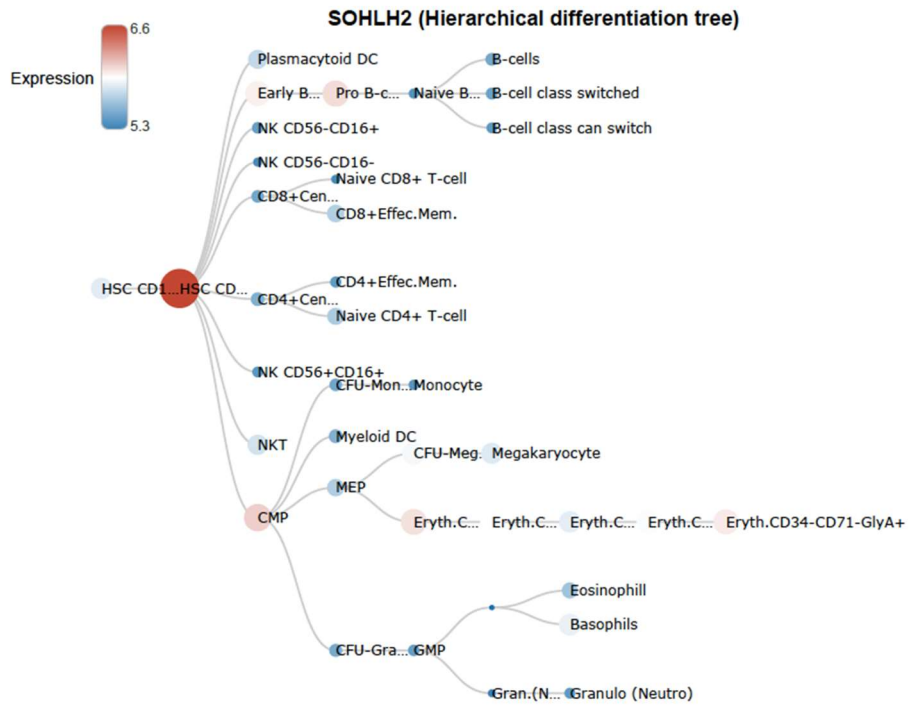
SOHLH2 (Hierarchical differentiation tree)

Expression
6.6
5.3

HSC CD1... HSC CD...
Plasmacytoid DC
Early B... Pro B-c... Naive B...
B-cells
B-cell class switched
B-cell class can switch
NK CD56-CD16+
NK CD56-CD16-
CD8+Cen...
Naive CD8+ T-cell
CD8+Effec.Mem.
CD4+Cen...
CD4+Effec.Mem.
Naive CD4+ T-cell
NK CD56+CD16+
CFU-Mon... Monocyte
Myeloid DC
NKT
MEP
CFU-Meg. Megakaryocyte
CMP
Eryth.C... Eryth.C... Eryth.C... Eryth.C... Eryth.CD34-CD71-GlyA+
Eosinophill
Basophils
CFU-Gra... GMP
Gran.(N... Granulo (Neutro)